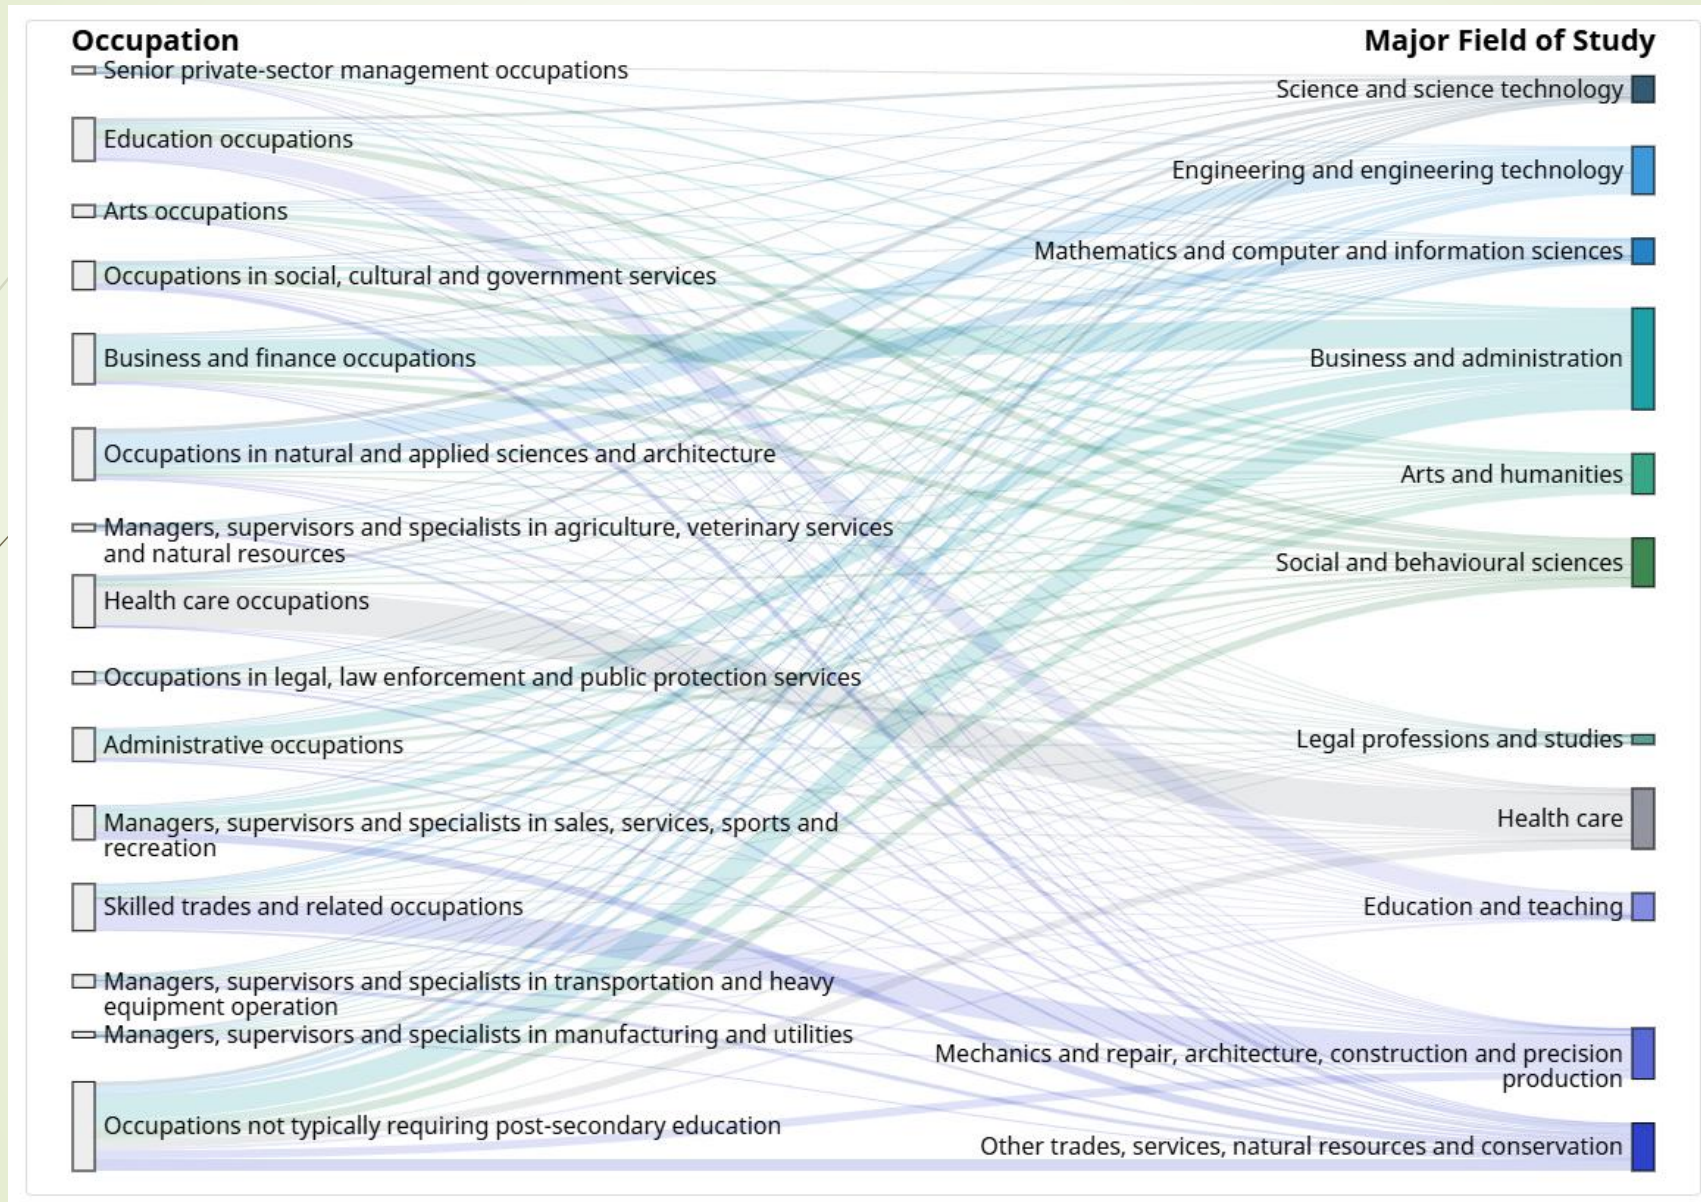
Occupation

Senior private-sector management occupations

Education occupations

Arts occupations

Occupations in social, cultural and government services

Business and finance occupations

Occupations in natural and applied sciences and architecture

Managers, supervisors and specialists in agriculture, veterinary services and natural resources

Health care occupations

Occupations in legal, law enforcement and public protection services

Administrative occupations

Managers, supervisors and specialists in sales, services, sports and recreation

Skilled trades and related occupations

Managers, supervisors and specialists in transportation and heavy equipment operation

Managers, supervisors and specialists in manufacturing and utilities

Occupations not typically requiring post-secondary education

Major Field of Study

Science and science technology

Engineering and engineering technology

Mathematics and computer and information sciences

Business and administration

Arts and humanities

Social and behavioural sciences

Legal professions and studies

Health care

Education and teaching

Mechanics and repair, architecture, construction and precision production

Other trades, services, natural resources and conservation